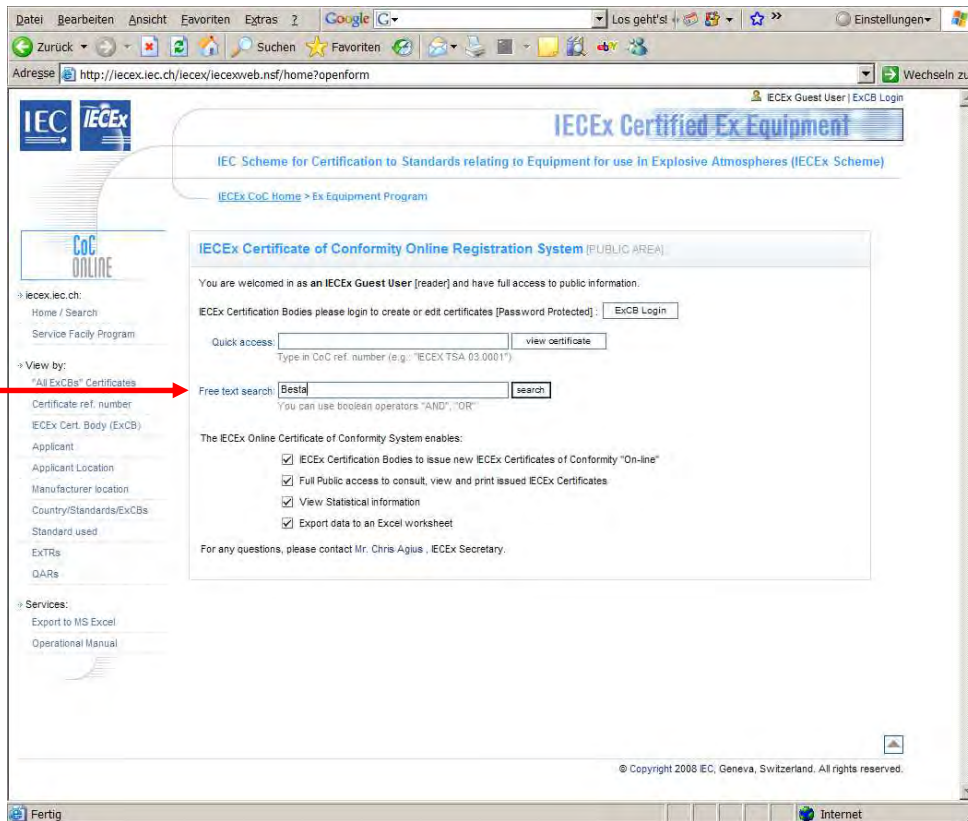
Datei Bearbeiten Ansicht Favoriten Extras ? Google G Los geht's! Einstellungen

Zurück Suchen Favoriten

Adresse http://iecex.iec.ch/iecex/iecexweb.nsf/home?openform Wechseln zu

ECEx Guest User | ExCB Login

IEC IECEx

IECEx Certified Ex Equipment

IEC Scheme for Certification to Standards relating to Equipment for use in Explosive Atmospheres (IECEx Scheme)

IECEx CoC Home > Ex Equipment Program

CoC ONLINE

iecex.iec.ch:
Home / Search
Service Facily Program

View by:
"All ExCBs" Certificates
Certificate ref. number
IECEx Cert. Body (ExCB)
Applicant
Applicant Location
Manufacturer location
Country/Standards/ExCBs
Standard used
ExTRs
QARs

Services:
Export to MS Excel
Operational Manual

IECEx Certificate of Conformity Online Registration System [PUBLIC AREA]

You are welcomed in as an IECEx Guest User [reader] and have full access to public information.

IECEx Certification Bodies please login to create or edit certificates [Password Protected] : ExCB Login

Quick access: view certificate
Type in CoC ref. number (e.g.: "IECEX TSA 03.0001")

Free text search: Besta search
You can use boolean operators "AND", "OR"

The IECEx Online Certificate of Conformity System enables:

IECEx Certification Bodies to issue new IECEx Certificates of Conformity "On-line"
Full Public access to consult, view and print issued IECEx Certificates
View Statistical information
Export data to an Excel worksheet

For any questions, please contact Mr. Chris Agius , IECEx Secretary.

© Copyright 2008 IEC, Geneva, Switzerland. All rights reserved.

Fertig Internet